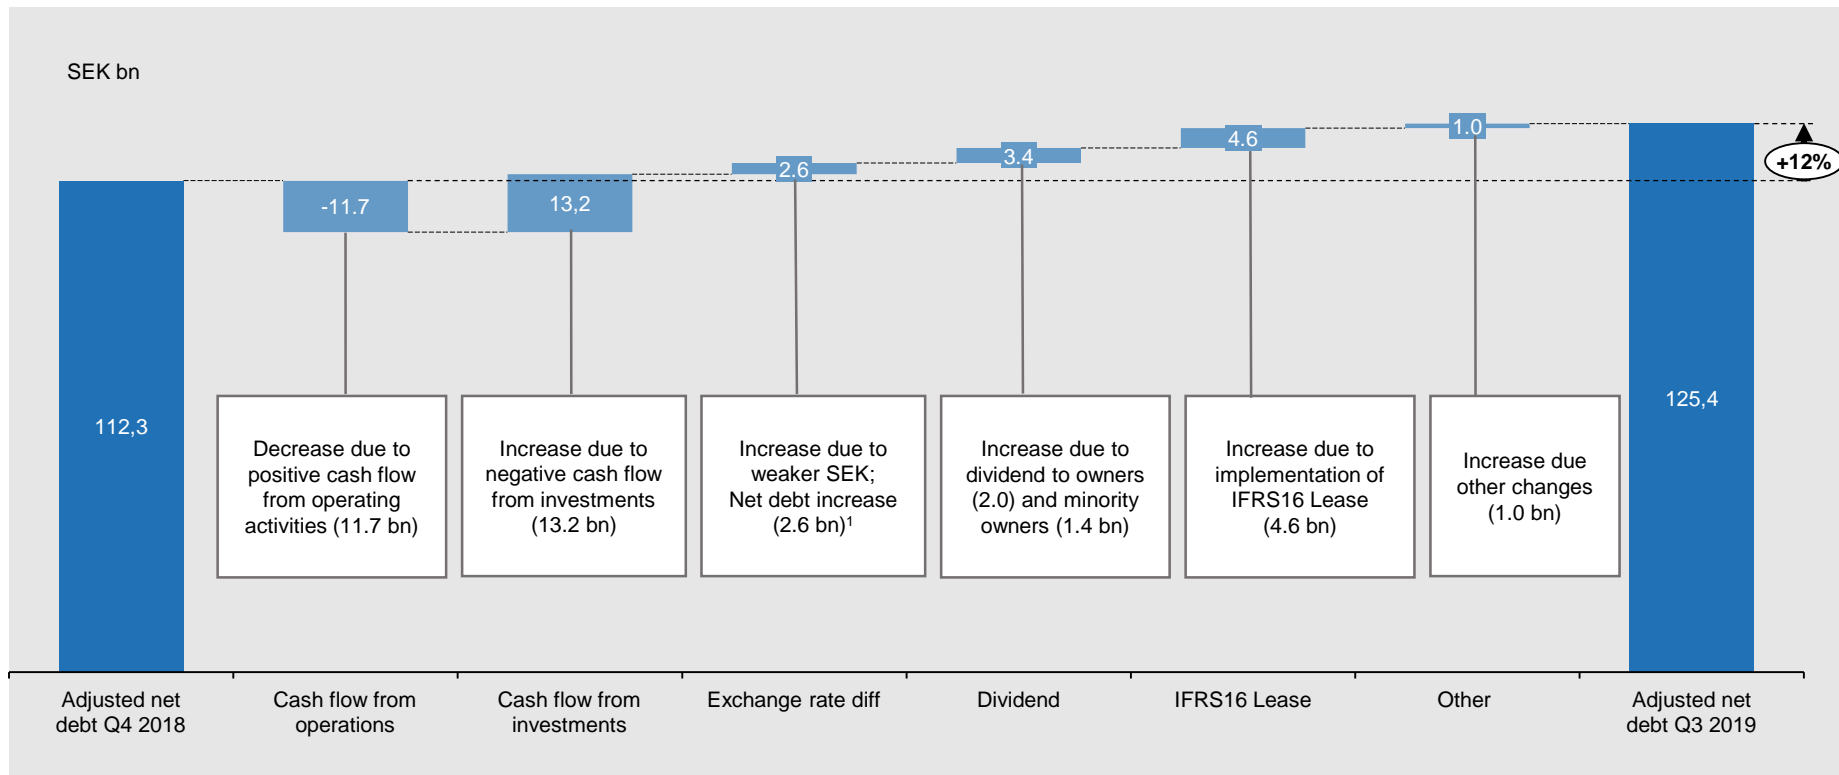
SEK bn

112,3

-11.7

13,2

2.6

3.4

4.6

1.0

+12%

125,4

Decrease due to positive cash flow from operating activities (11.7 bn)

Increase due to negative cash flow from investments (13.2 bn)

Increase due to weaker SEK; Net debt increase (2.6 bn)$^1$

Increase due to dividend to owners (2.0) and minority owners (1.4 bn)

Increase due to implementation of IFRS16 Lease (4.6 bn)

Increase due other changes (1.0 bn)

Adjusted net debt Q4 2018

Cash flow from operations

Cash flow from investments

Exchange rate diff

Dividend

IFRS16 Lease

Other

Adjusted net debt Q3 2019